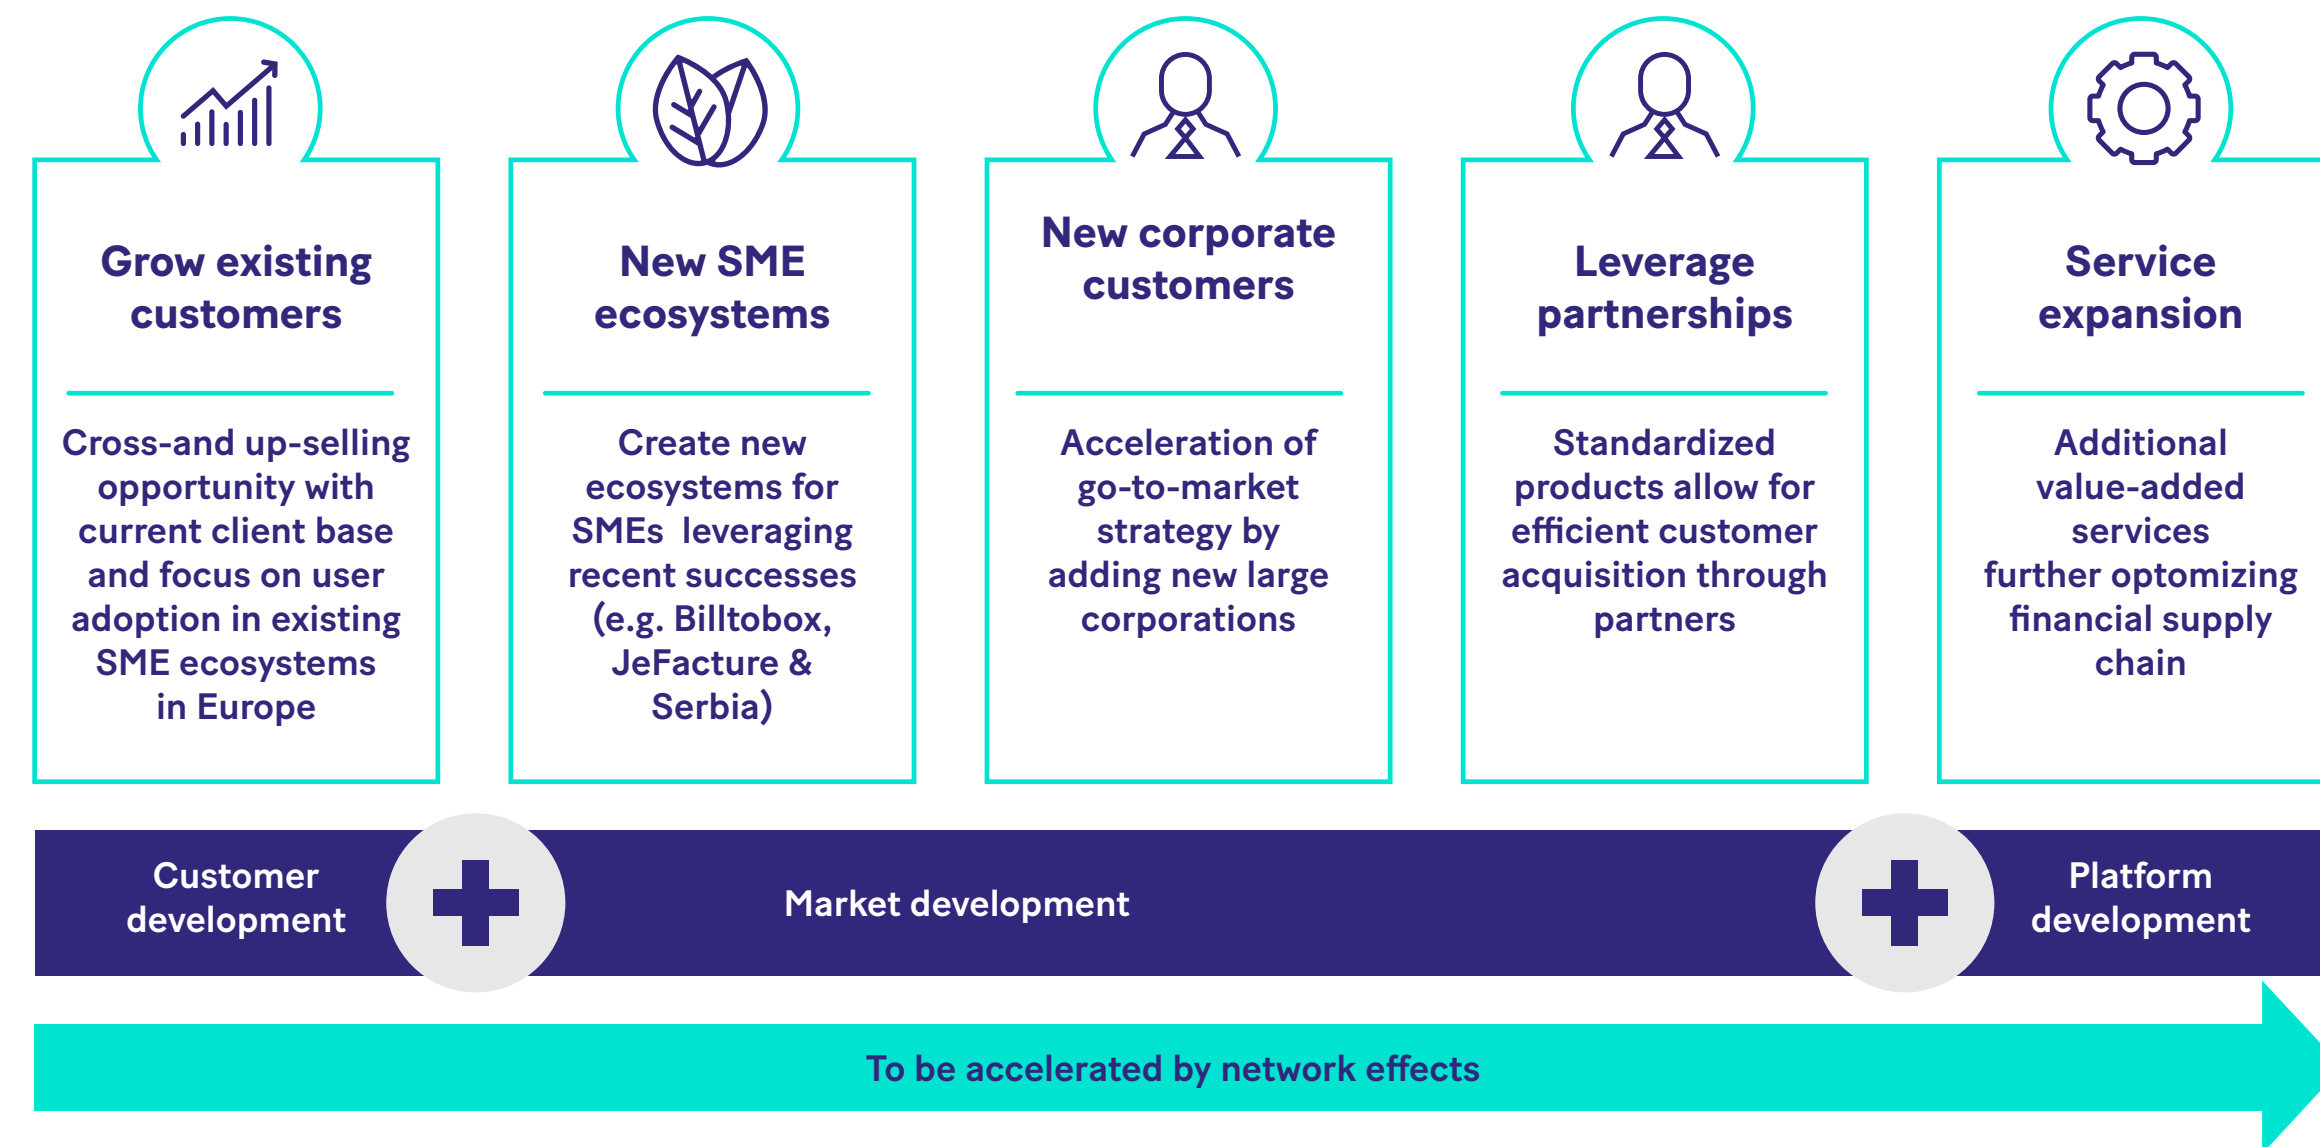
Grow existing customers

Cross-and up-selling opportunity with current client base and focus on user adoption in existing SME ecosystems in Europe

New SME ecosystems

Create new ecosystems for SMEs leveraging recent successes (e.g. Billtobox, JeFacture & Serbia)

New corporate customers

Acceleration of go-to-market strategy by adding new large corporations

Leverage partnerships

Standardized products allow for efficient customer acquisition through partners

Service expansion

Additional value-added services further optomizing financial supply chain

Customer development

Market development

Platform development

To be accelerated by network effects